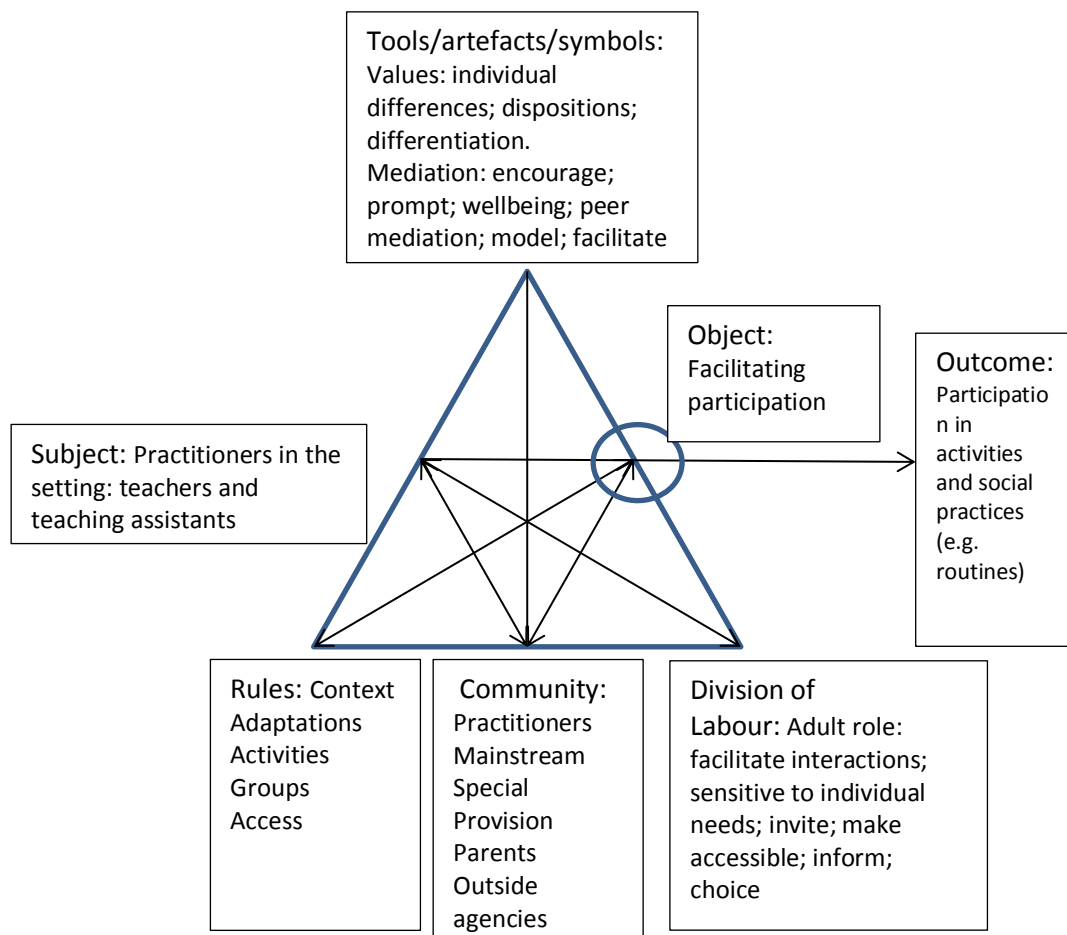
Tools/artefacts/symbols:
Values: individual differences; dispositions; differentiation.
Mediation: encourage; prompt; wellbeing; peer mediation; model; facilitate

Object:
Facilitating participation

Outcome:
Participation in activities and social practices (e.g. routines)

Subject: Practitioners in the setting: teachers and teaching assistants

Rules: Context
Adaptations
Activities
Groups
Access

Community:
Practitioners
Mainstream
Special
Provision
Parents
Outside agencies

Division of Labour: Adult role: facilitate interactions; sensitive to individual needs; invite; make accessible; inform; choice